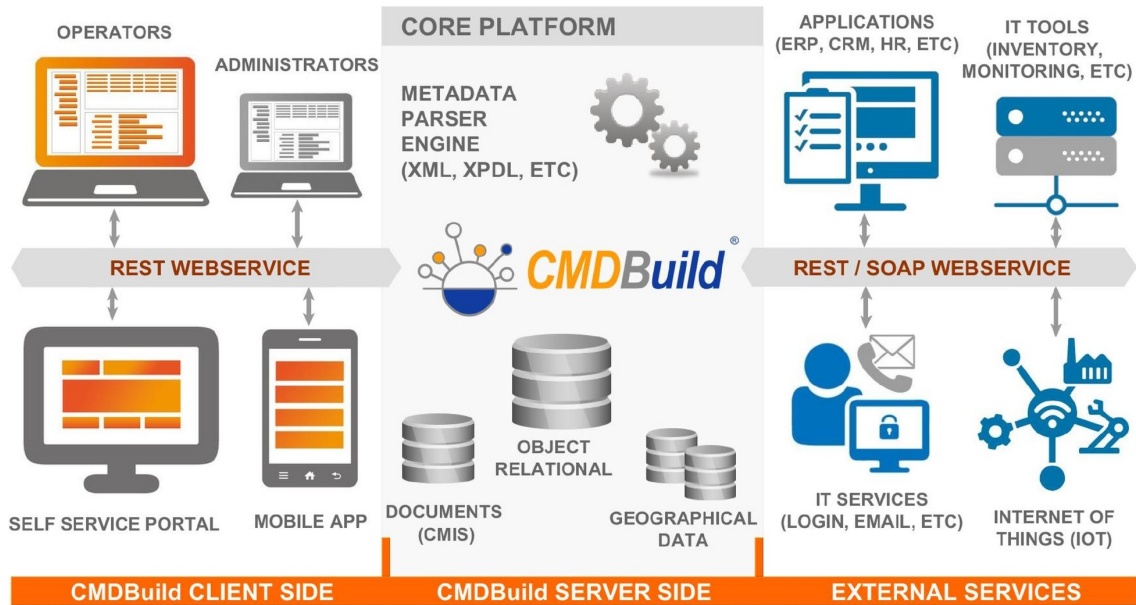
OPERATORS

ADMINISTRATORS

CORE PLATFORM

METADATA PARSER ENGINE (XML, XPDL, ETC)

APPLICATIONS (ERP, CRM, HR, ETC)

IT TOOLS (INVENTORY, MONITORING, ETC)

REST WEBSERVICE

CMDBuild®

REST / SOAP WEBSERVICE

IOT

OBJECT RELATIONAL

DOCUMENTS (CMIS)

GEOGRAPHICAL DATA

SELF SERVICE PORTAL

MOBILE APP

IT SERVICES (LOGIN, EMAIL, ETC)

INTERNET OF THINGS (IOT)

CMDBuild CLIENT SIDE

CMDBuild SERVER SIDE

EXTERNAL SERVICES